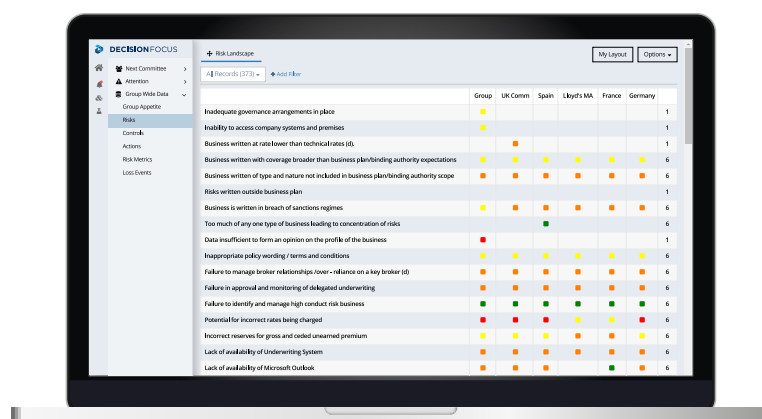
DECISIONFOCUS

Next Committee
Attention
Group Wide Data
Group Appetite
Risks
Controls
Actions
Risk Metrics
Loss Events

+ Risk Landscape

My Layout
Options

All Records (373)
Add Filter

| | Group | UK Comm | Spain | Lloyd's MA | France | Germany | |
|---|---|---|---|---|---|---|---|
| Inadequate governance arrangements in place | | | | | | | 1 |
| Inability to access company systems and premises | | | | | | | 1 |
| Business written at rate lower than technical rates (d). | | | | | | | 1 |
| Business written with coverage broader than business plan/binding authority expectations | | | | | | | 6 |
| Business written of type and nature not included in business plan/binding authority scope | | | | | | | 6 |
| Risks written outside business plan | | | | | | | 1 |
| Business is written in breach of sanctions regimes | | | | | | | 6 |
| Too much of any one type of business leading to concentration of risks | | | | | | | 1 |
| Data insufficient to form an opinion on the profile of the business | | | | | | | 1 |
| Inappropriate policy wording / terms and conditions | | | | | | | 6 |
| Failure to manage broker relationships /over - reliance on a key broker (d) | | | | | | | 6 |
| Failure in approval and monitoring of delegated underwriting | | | | | | | 6 |
| Failure to identify and manage high conduct risk business | | | | | | | 6 |
| Potential for incorrect rates being charged | | | | | | | 6 |
| Incorrect reserves for gross and ceded unearned premium | | | | | | | 6 |
| Lack of availability of Underwriting System | | | | | | | 6 |
| Lack of availability of Microsoft Outlook | | | | | | | 6 |